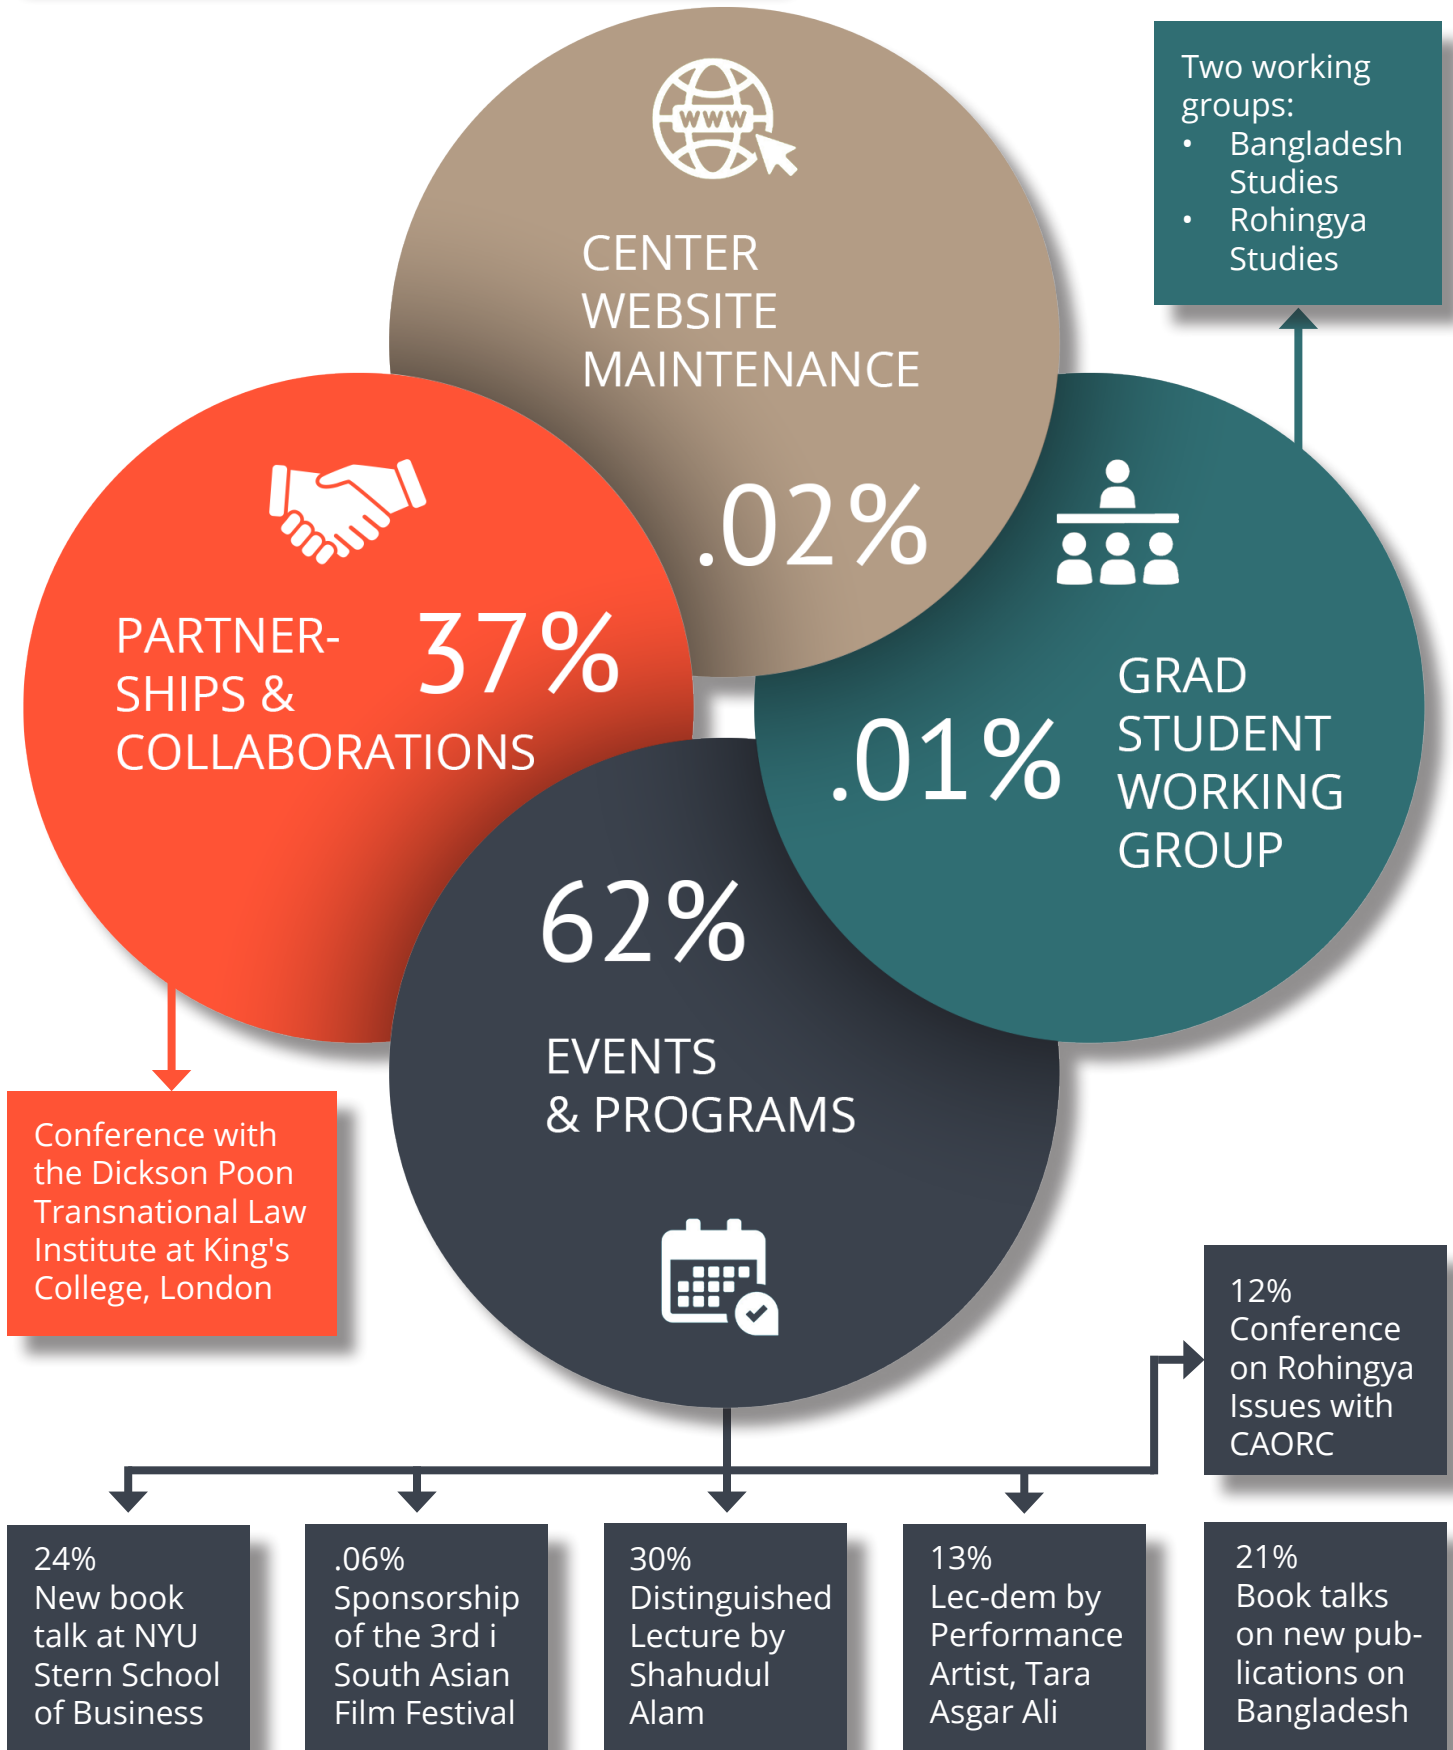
Two working groups:
• Bangladesh Studies
• Rohingya Studies

WWW

CENTER WEBSITE MAINTENANCE

.02%

PARTNER-SHIPS & COLLABORATIONS

37%

.01%

GRAD STUDENT WORKING GROUP

62%

EVENTS & PROGRAMS

Conference with the Dickson Poon Transnational Law Institute at King's College, London

12% Conference on Rohingya Issues with CAORC

24% New book talk at NYU Stern School of Business

.06% Sponsorship of the 3rd i South Asian Film Festival

30% Distinguished Lecture by Shahudul Alam

13% Lec-dem by Performance Artist, Tara Asgar Ali

21% Book talks on new publications on Bangladesh